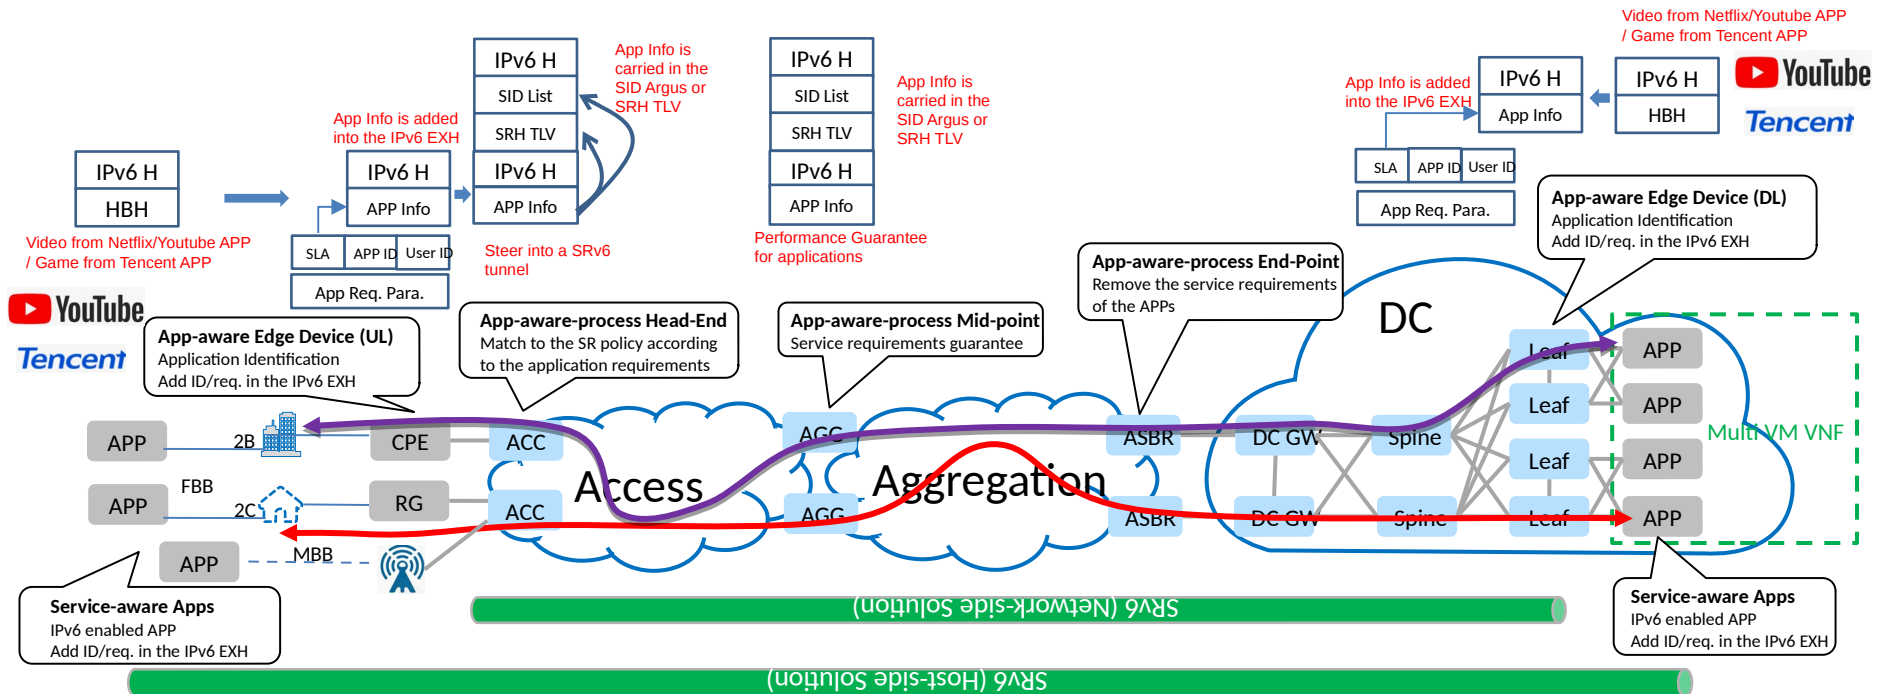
IPv6 H
HBH
Video from Netflix/Youtube APP / Game from Tencent APP
YouTube
Tencent

App Info is added into the IPv6 EXH
IPv6 H
APP Info
SLA
APP ID
User ID
App Req. Para.

IPv6 H
SID List
SRH TLV
IPv6 H
APP Info
App Info is carried in the SID Argus or SRH TLV
Steer into a SRv6 tunnel

IPv6 H
SID List
SRH TLV
IPv6 H
APP Info
App Info is carried in the SID Argus or SRH TLV
Performance Guarantee for applications

Video from Netflix/Youtube APP / Game from Tencent APP
App Info is added into the IPv6 EXH
IPv6 H
App Info
IPv6 H
HBH
YouTube
Tencent
SLA
APP ID
User ID
App Req. Para.

App-aware Edge Device (DL)
Application Identification
Add ID/req. in the IPv6 EXH

App-aware-process End-Point
Remove the service requirements of the APPs

App-aware Edge Device (UL)
Application Identification
Add ID/req. in the IPv6 EXH

App-aware-process Head-End
Match to the SR policy according to the application requirements

App-aware-process Mid-point
Service requirements guarantee

DC
APP
2B
CPE
ACC
APP
FBB
2C
RG
ACC
APP
MBB
Access
AGG
AGG
Aggregation
ASBR
ASBR
DC GW
DC GW
Spine
Spine
Leaf
Leaf
Leaf
Leaf
APP
APP
APP
APP
Multi VM VNF

Service-aware Apps
IPv6 enabled APP
Add ID/req. in the IPv6 EXH

Service-aware Apps
IPv6 enabled APP
Add ID/req. in the IPv6 EXH

SRv6 (Network-side Solution)
SRv6 (Host-side Solution)